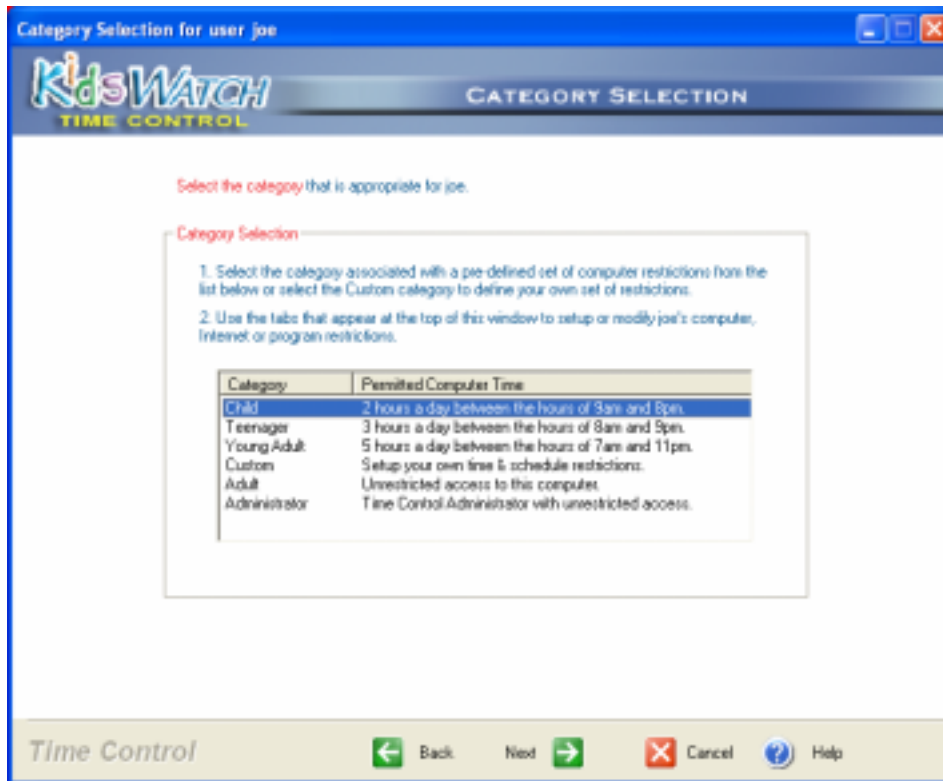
Category Selection for user joe

KidsWATCH
TIME CONTROL

CATEGORY SELECTION

Select the category that is appropriate for joe.

Category Selection

1. Select the category associated with a pre-defined set of computer restrictions from the list below or select the Custom category to define your own set of restrictions.

2. Use the tabs that appear at the top of this window to setup or modify joe's computer, Internet or program restrictions.

| Category | Permitted Computer Time |
|---|---|
| Child | 2 hours a day between the hours of 9am and 8pm. |
| Teenager | 3 hours a day between the hours of 8am and 9pm. |
| Young Adult | 5 hours a day between the hours of 7am and 11pm. |
| Custom | Setup your own time & schedule restrictions. |
| Adult | Unrestricted access to this computer. |
| Administrator | Time Control Administrator with unrestricted access. |

Time Control

Back

Next

Cancel

Help